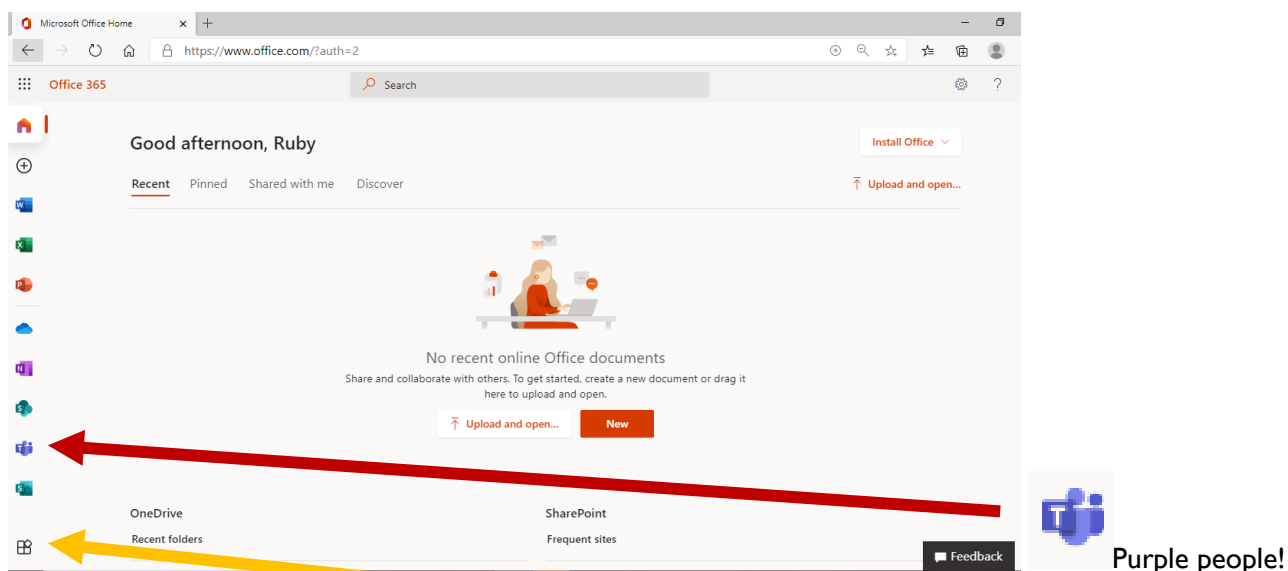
Microsoft Office Home

https://www.office.com/?auth=2

Office 365

Search

Good afternoon, Ruby

Install Office

Recent Pinned Shared with me Discover

Upload and open...

No recent online Office documents

Share and collaborate with others. To get started, create a new document or drag it here to upload and open.

Upload and open...

New

OneDrive

Recent folders

SharePoint

Frequent sites

Feedback

Purple people!